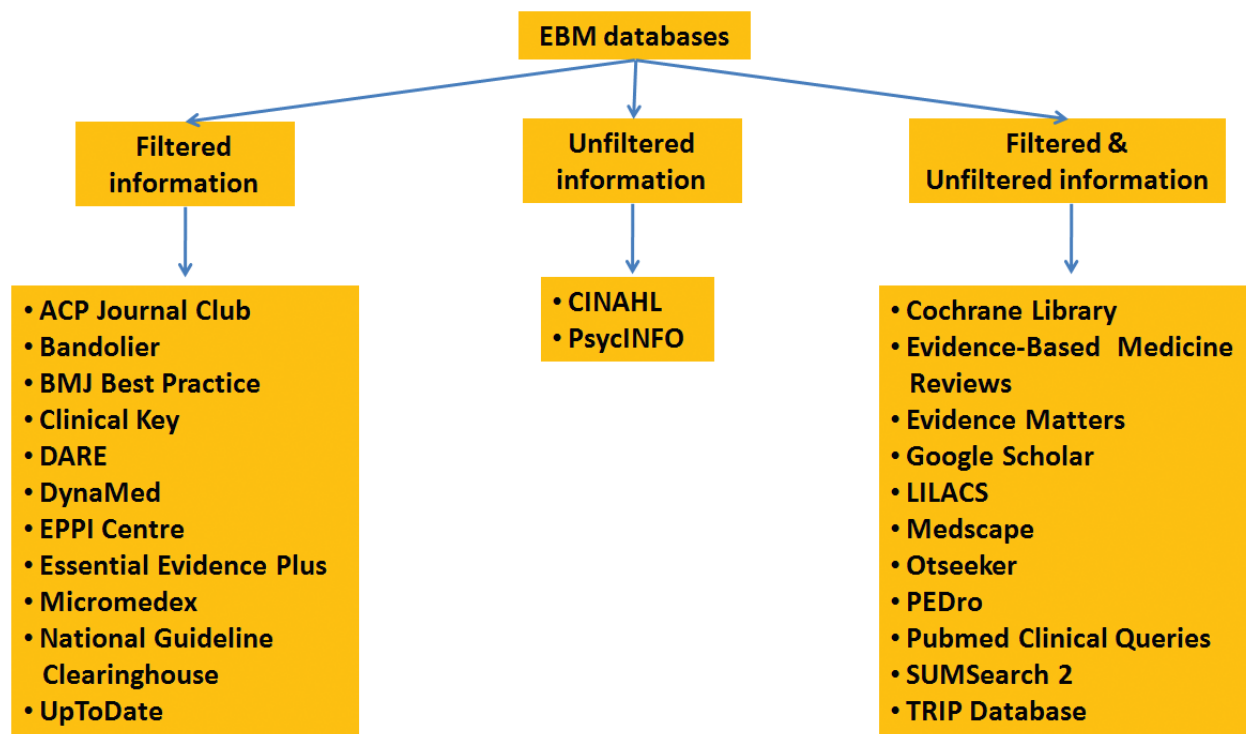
EBM databases

Filtered information

Unfiltered information

Filtered & Unfiltered information

• ACP Journal Club
• Bandolier
• BMJ Best Practice
• Clinical Key
• DARE
• DynaMed
• EPPI Centre
• Essential Evidence Plus
• Micromedex
• National Guideline Clearinghouse
• UpToDate

• CINAHL
• PsycINFO

• Cochrane Library
• Evidence-Based Medicine Reviews
• Evidence Matters
• Google Scholar
• LILACS
• Medscape
• Otseeker
• PEDro
• Pubmed Clinical Queries
• SUMSearch 2
• TRIP Database